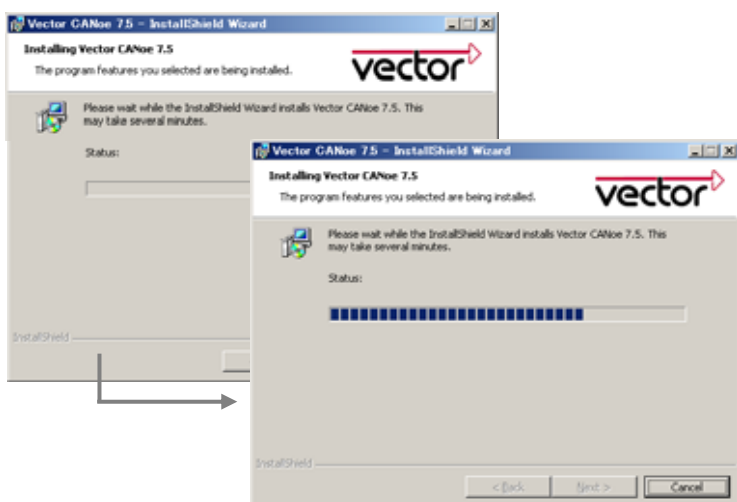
Vector CANoe 7.5 - InstallShield Wizard

Installing Vector CANoe 7.5

The program features you selected are being installed.

vector

Please wait while the InstallShield Wizard installs Vector CANoe 7.5. This may take several minutes.

Status:

InstallShield

Vector CANoe 7.5 - InstallShield Wizard

Installing Vector CANoe 7.5

The program features you selected are being installed.

vector

Please wait while the InstallShield Wizard installs Vector CANoe 7.5. This may take several minutes.

Status:

InstallShield

< Back

Next >

Cancel